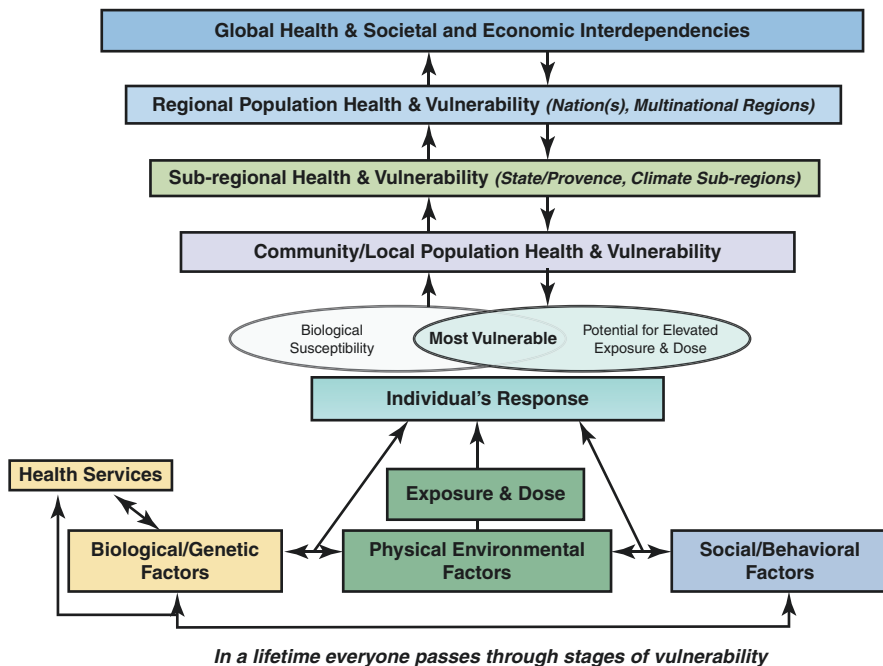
Global Health & Societal and Economic Interdependencies

Regional Population Health & Vulnerability *(Nation(s), Multinational Regions)*

Sub-regional Health & Vulnerability *(State/Provence, Climate Sub-regions)*

Community/Local Population Health & Vulnerability

Biological Susceptibility

Most Vulnerable

Potential for Elevated Exposure & Dose

Individual's Response

Health Services

Exposure & Dose

Biological/Genetic Factors

Physical Environmental Factors

Social/Behavioral Factors

*In a lifetime everyone passes through stages of vulnerability*